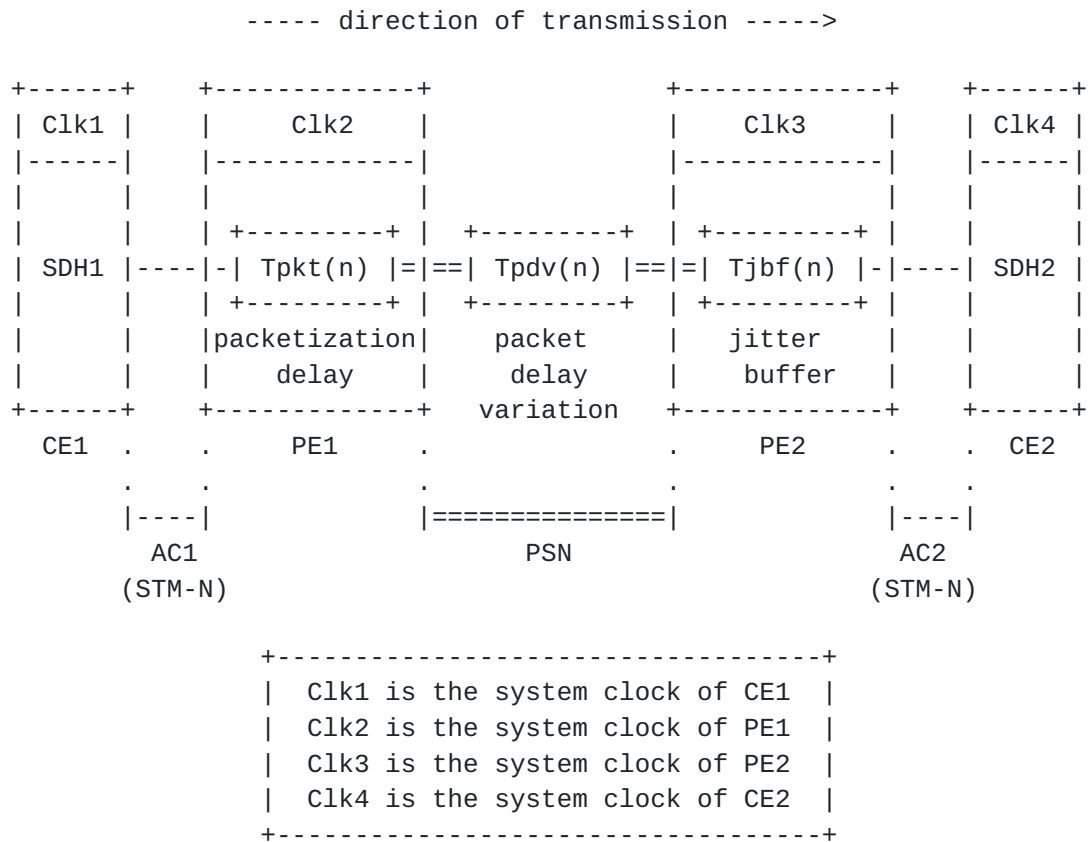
----- direction of transmission ----->

Clk1

SDH1

CE1

Clk2

Tpkt(n)

packetization delay

PE1

Tpdv(n)

packet delay variation

Clk3

Tjbf(n)

jitter buffer

PE2

Clk4

SDH2

CE2

AC1 (STM-N)

PSN

AC2 (STM-N)

Clk1 is the system clock of CE1
Clk2 is the system clock of PE1
Clk3 is the system clock of PE2
Clk4 is the system clock of CE2